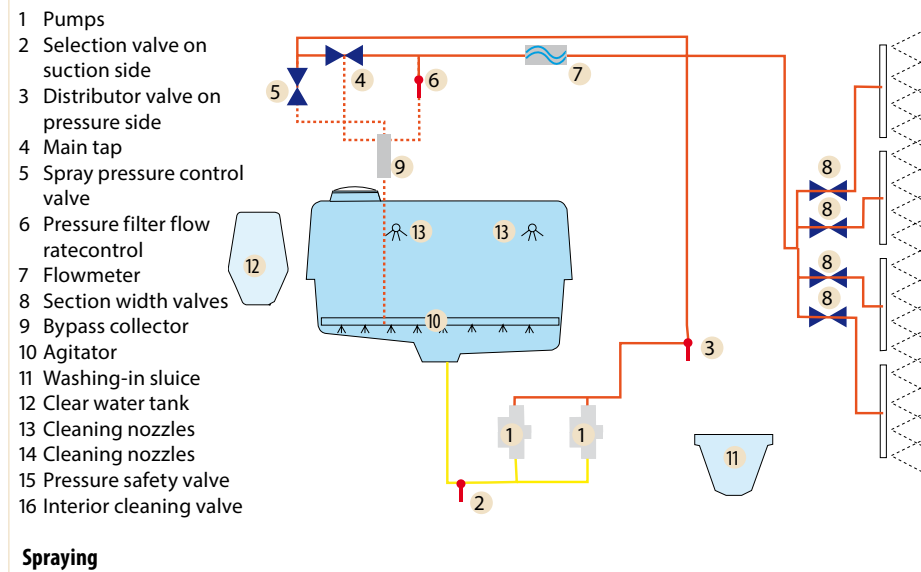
1 Pumps
2 Selection valve on suction side
3 Distributor valve on pressure side
4 Main tap
5 Spray pressure control valve
6 Pressure filter flow ratecontrol
7 Flowmeter
8 Section width valves
9 Bypass collector
10 Agitator
11 Washing-in sluice
12 Clear water tank
13 Cleaning nozzles
14 Cleaning nozzles
15 Pressure safety valve
16 Interior cleaning valve

5 4 6 7 9 8 8 8 8 13 13 12 10 3 1 1 11 2

Spraying